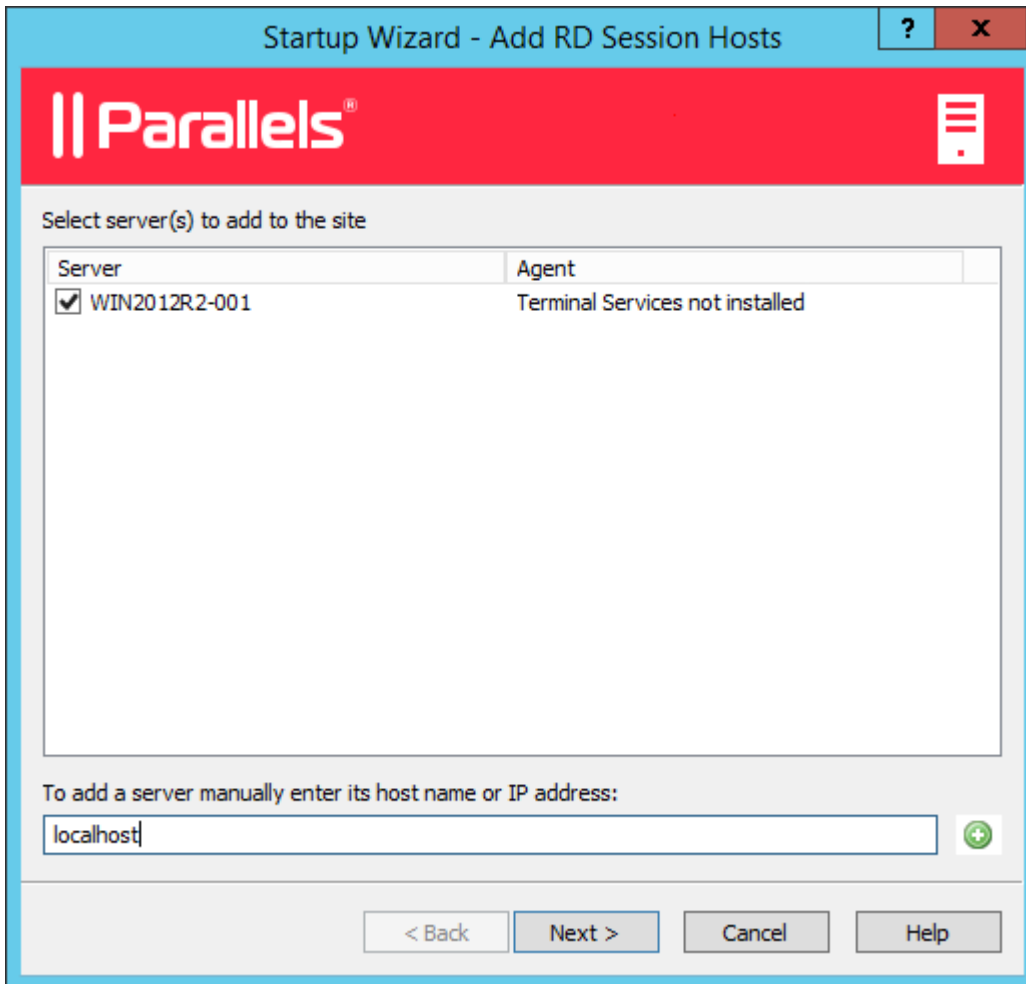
Startup Wizard - Add RD Session Hosts

?

X

Parallels®

Select server(s) to add to the site

| Server | Agent |
|---|---|
| WIN2012R2-001 | Terminal Services not installed |

To add a server manually enter its host name or IP address:

localhost

< Back

Next >

Cancel

Help